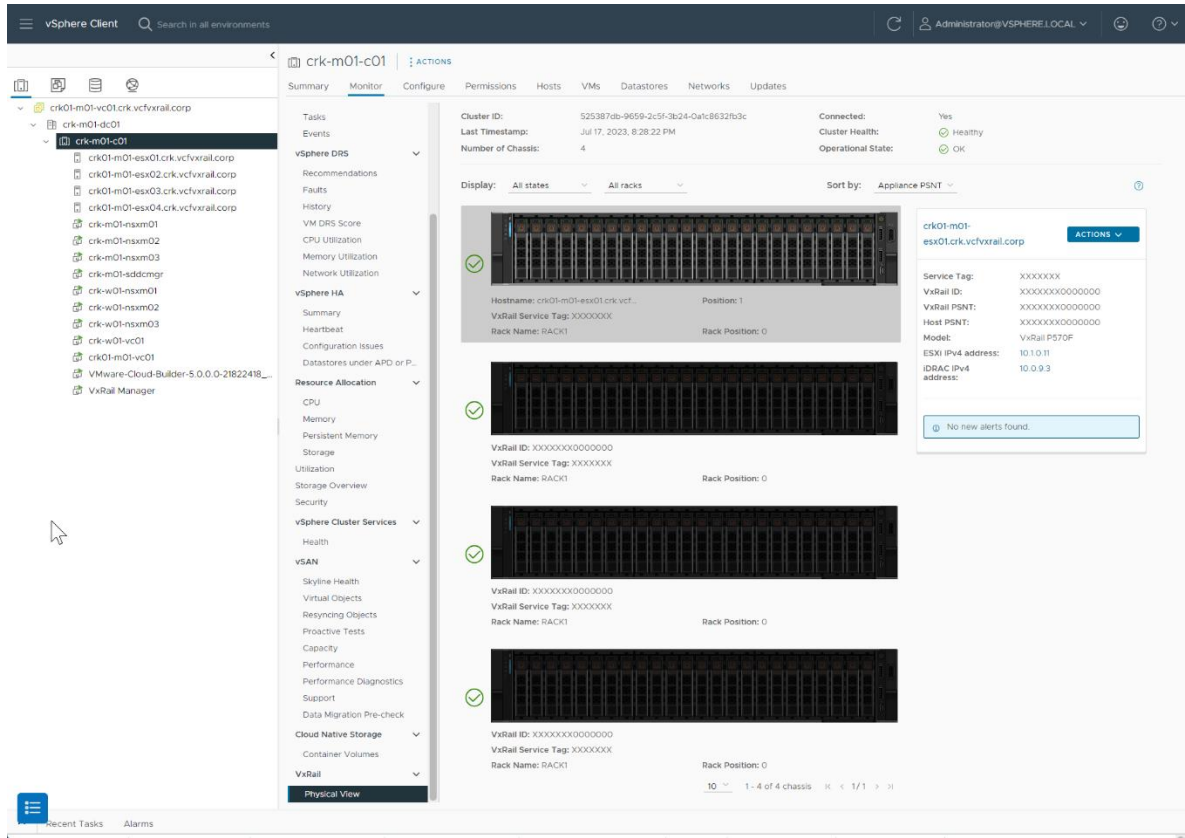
vSphere Client   Search in all environments

Administrator@VSPHERE.LOCAL

crk01-m01-vc01.crk.vcfvxrail.corp
crk-m01-dc01
crk-m01-c01
crk01-m01-esx01.crk.vcfvxrail.corp
crk01-m01-esx02.crk.vcfvxrail.corp
crk01-m01-esx03.crk.vcfvxrail.corp
crk01-m01-esx04.crk.vcfvxrail.corp
crk-m01-nsxm01
crk-m01-nsxm02
crk-m01-nsxm03
crk-m01-sddcmgr
crk-w01-nsxm01
crk-w01-nsxm02
crk-w01-nsxm03
crk-w01-vc01
crk01-m01-vc01
VMware-Cloud-Builder-5.0.0.0-21822418_...
VxRail Manager

crk-m01-c01 | ACTIONS

Summary   Monitor   Configure   Permissions   Hosts   VMs   Datastores   Networks   Updates

Tasks
Events
vSphere DRS
Recommendations
Faults
History
VM DRS Score
CPU Utilization
Memory Utilization
Network Utilization
vSphere HA
Summary
Heartbeat
Configuration Issues
Datastores under APD or P...
Resource Allocation
CPU
Memory
Persistent Memory
Storage
Utilization
Storage Overview
Security
vSphere Cluster Services
Health
vSAN
Skyline Health
Virtual Objects
Resyncing Objects
Proactive Tests
Capacity
Performance
Performance Diagnostics
Support
Data Migration Pre-check
Cloud Native Storage
Container Volumes
VxRail
Physical View

Cluster ID: 525387db-9659-2c5f-3b24-0a1c8632fb3c
Last Timestamp: Jul 17, 2023, 8:28:22 PM
Number of Chassis: 4
Connected: Yes
Cluster Health: Healthy
Operational State: OK

Display: All states   All racks   Sort by: Appliance PSNT

Hostname: crk01-m01-esx01.crk.vcf...   Position: 1
VxRail Service Tag: XXXXXXX
Rack Name: RACK1   Rack Position: 0

VxRail ID: XXXXXXX0000000
VxRail Service Tag: XXXXXXX
Rack Name: RACK1   Rack Position: 0

VxRail ID: XXXXXXX0000000
VxRail Service Tag: XXXXXXX
Rack Name: RACK1   Rack Position: 0

VxRail ID: XXXXXXX0000000
VxRail Service Tag: XXXXXXX
Rack Name: RACK1   Rack Position: 0

10   1 - 4 of 4 chassis   1/1

crk01-m01-esx01.crk.vcfvxrail.corp   ACTIONS
Service Tag: XXXXXXX
VxRail ID: XXXXXXX0000000
VxRail PSNT: XXXXXXX0000000
Host PSNT: XXXXXXX0000000
Model: VxRail P570F
ESXi IPv4 address: 10.1.0.11
iDRAC IPv4 address: 10.0.9.3
No new alerts found.

Recent Tasks   Alarms